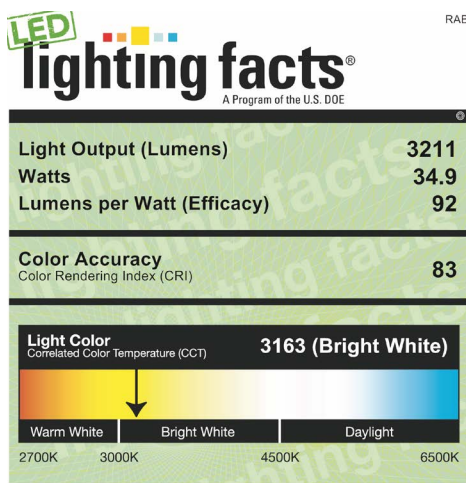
RAB

LED

lighting facts®

A Program of the U.S. DOE

| Light Output (Lumens) | 3211 |
|---|---|
| Watts | 34.9 |
| Lumens per Watt (Efficacy) | 92 |

Color Accuracy
Color Rendering Index (CRI) 83

Light Color
Correlated Color Temperature (CCT) 3163 (Bright White)

Warm White | Bright White | Daylight

2700K 3000K 4500K 6500K